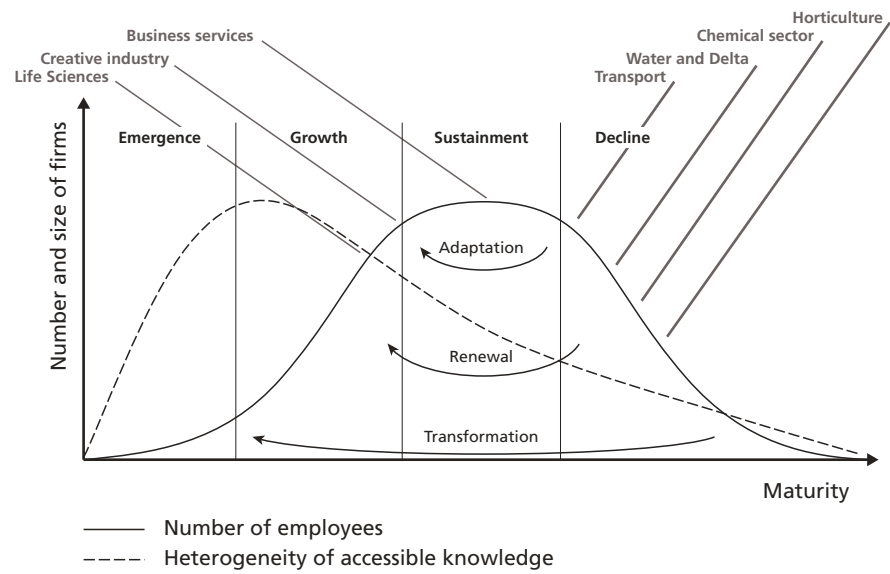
Business services
Creative industry
Life Sciences
Horticulture
Chemical sector
Water and Delta
Transport

Number and size of firms

Emergence
Growth
Sustainment
Decline

Adaptation
Renewal
Transformation

Maturity

Number of employees
Heterogeneity of accessible knowledge